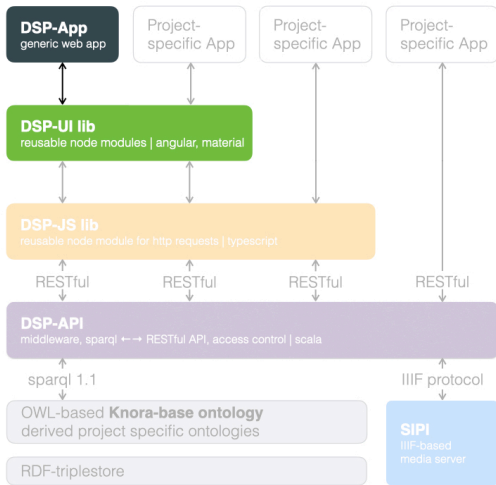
DSP-App
generic web app

Project-specific App

Project-specific App

Project-specific App

DSP-UI lib
reusable node modules | angular, material

DSP-JS lib
reusable node module for http requests | typescript

RESTful

RESTful

RESTful

RESTful

DSP-API
middleware, sparql ←→ RESTful API, access control | scala

sparql 1.1

IIIF protocol

OWL-based **Knora-base ontology**
derived project specific ontologies

RDF-triplestore

SIPI
IIIF-based
media server